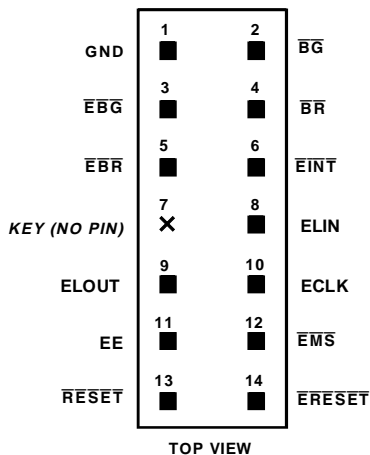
1 2
GND $\overline{BG}$
3 4
$\overline{EBG}$ $\overline{BR}$
5 6
$\overline{EBR}$ $\overline{EINT}$
7 8
KEY (NO PIN) × ELIN
9 10
ELOUT ECLK
11 12
EE $\overline{EMS}$
13 14
$\overline{RESET}$ $\overline{ERESET}$

TOP VIEW